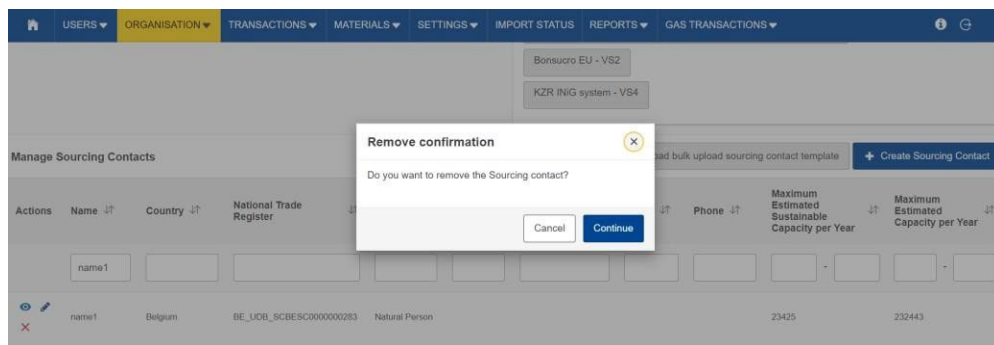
USERS ▾ ORGANISATION ▾ TRANSACTIONS ▾ MATERIALS ▾ SETTINGS ▾ IMPORT STATUS REPORTS ▾ GAS TRANSACTIONS ▾

Bonsucro EU - VS2

KZR INiG system - VS4

Manage Sourcing Contacts

ad bulk upload sourcing contact template

+ Create Sourcing Contact

Remove confirmation

Do you want to remove the Sourcing contact?

Cancel Continue

| Actions | Name | Country | National Trade Register | | | | | Phone | Maximum Estimated Sustainable Capacity per Year | Maximum Estimated Capacity per Year |
|---|---|---|---|---|---|---|---|---|---|---|
| | name1 | | | | | | | | - | - |
| | name1 | Belgium | BE_UDB_SCBESC0000000283 | Natural Person | | | | | 23425 | 232443 |